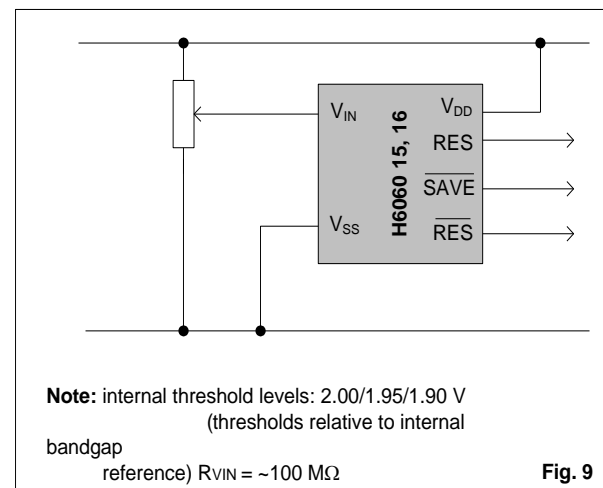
$V_{IN}$

$V_{DD}$

H6060 15, 16

RES

$\overline{SAVE}$

$V_{SS}$

$\overline{RES}$

**Note:** internal threshold levels: 2.00/1.95/1.90 V (thresholds relative to internal bandgap reference) $R_{VIN}$ = ~100 MΩ

**Fig. 9**